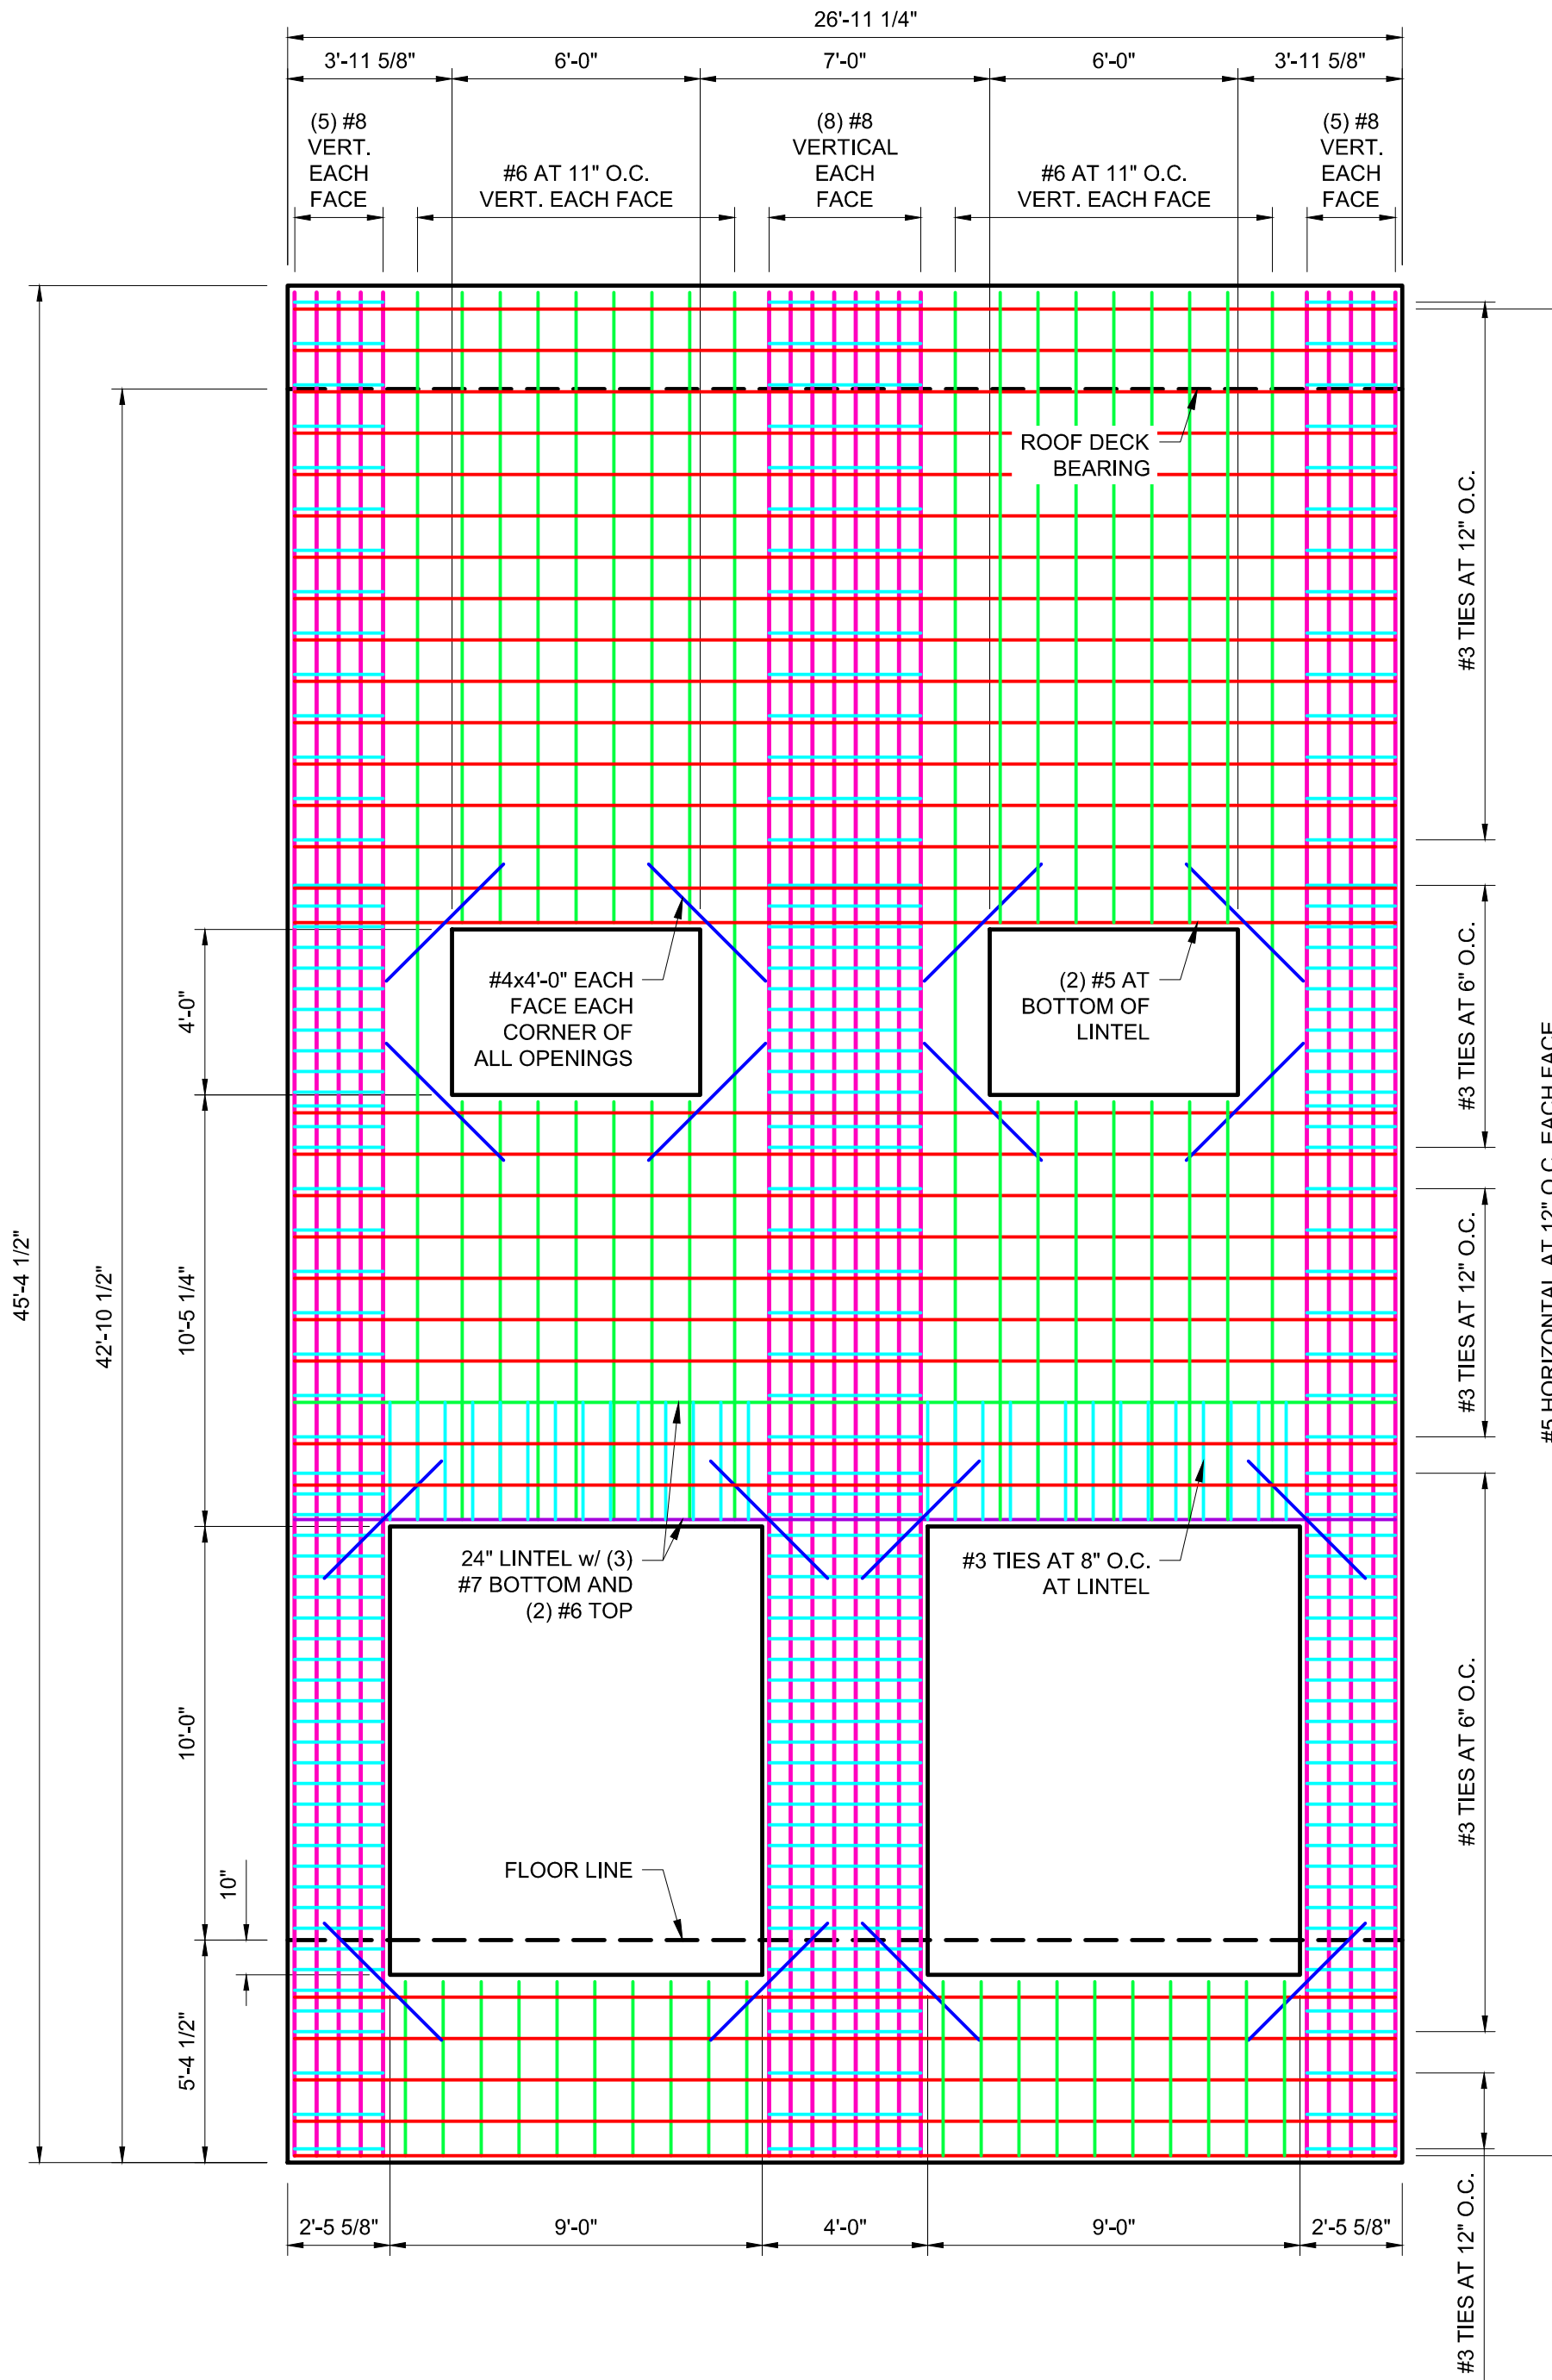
26'-11 1/4"

3'-11 5/8"
6'-0"
7'-0"
6'-0"
3'-11 5/8"

(5) #8 VERT. EACH FACE
#6 AT 11" O.C. VERT. EACH FACE
(8) #8 VERTICAL EACH FACE
#6 AT 11" O.C. VERT. EACH FACE
(5) #8 VERT. EACH FACE

ROOF DECK BEARING

#3 TIES AT 12" O.C.
#3 TIES AT 6" O.C.
#3 TIES AT 12" O.C.
#3 TIES AT 6" O.C.
#3 TIES AT 12" O.C.
#5 HORIZONTAL AT 12" O.C. EACH FACE

#4x4'-0" EACH FACE EACH CORNER OF ALL OPENINGS

(2) #5 AT BOTTOM OF LINTEL

24" LINTEL w/ (3) #7 BOTTOM AND (2) #6 TOP

#3 TIES AT 8" O.C. AT LINTEL

FLOOR LINE

45'-4 1/2"
42'-10 1/2"
4'-0"
10'-5 1/4"
10'-0"
10"
5'-4 1/2"

2'-5 5/8"
9'-0"
4'-0"
9'-0"
2'-5 5/8"